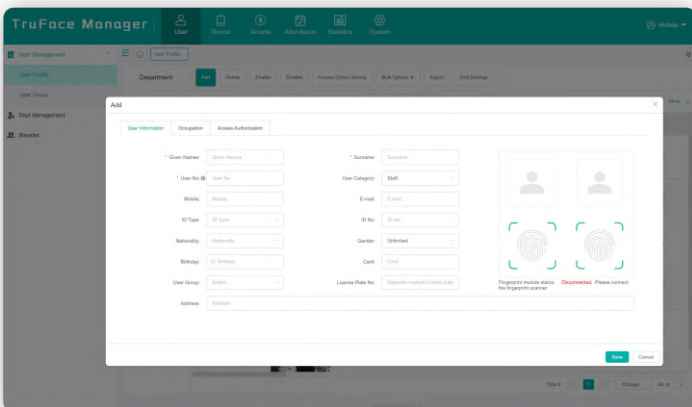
TruFace Manager
User
Device
Access
Attendance
Statistics
System
Mobile

User Management
User Profile
User Group
Dept Management
Blacklist

User Profile
Department
Add
Delete
Enable
Disable
Access Option Setting
Bulk Upload
Export
Grid Settings
More

Add
User Information
Occupation
Access Authorization

* Given Name:
Given Names
* Surname:
Surname
* User No:
User No
User Category:
Staff
Mobile:
Mobile
E-mail:
E-mail
ID Type:
ID Type
ID No:
ID No
Nationality:
Nationality
Gender:
Unlimited
Birthday:
Birthday
Card:
Card
User Group:
Select
License Plate No:
Separate multiple license plat
Address:
Address

Fingerprint module status: the fingerprint scanner
Disconnected.
Please connect

Save
Cancel

Total 4
Change
Go to